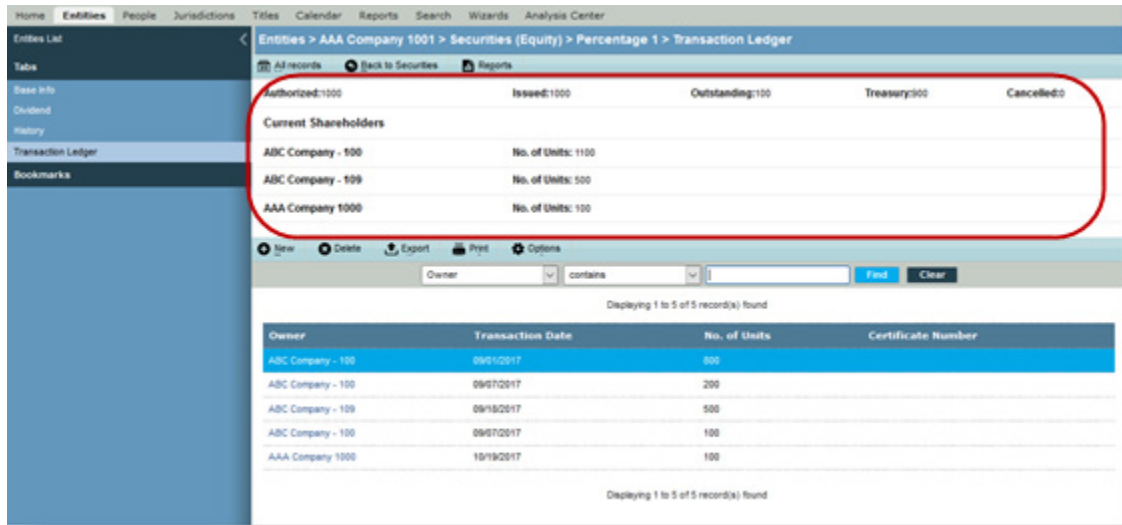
Home Entities People Jurisdictions Titles Calendar Reports Search Wizards Analysis Center

Entities List
Tabs
Base Info
Dividend
History
Transaction Ledger
Bookmarks

Entities > AAA Company 1001 > Securities (Equity) > Percentage 1 > Transaction Ledger

All records Back to Securities Reports

Authorized:1000 Issued:1000 Outstanding:100 Treasury:900 Cancelled:0

Current Shareholders

ABC Company - 100 No. of Units: 1100
ABC Company - 109 No. of Units: 500
AAA Company 1000 No. of Units: 100

New Delete Export Print Options

Owner contains Find Clear

Displaying 1 to 5 of 5 record(s) found

| Owner | Transaction Date | No. of Units | Certificate Number |
|---|---|---|---|
| ABC Company - 100 | 09/01/2017 | 800 | |
| ABC Company - 100 | 09/07/2017 | 200 | |
| ABC Company - 109 | 09/18/2017 | 500 | |
| ABC Company - 100 | 09/07/2017 | 100 | |
| AAA Company 1000 | 10/19/2017 | 100 | |

Displaying 1 to 5 of 5 record(s) found